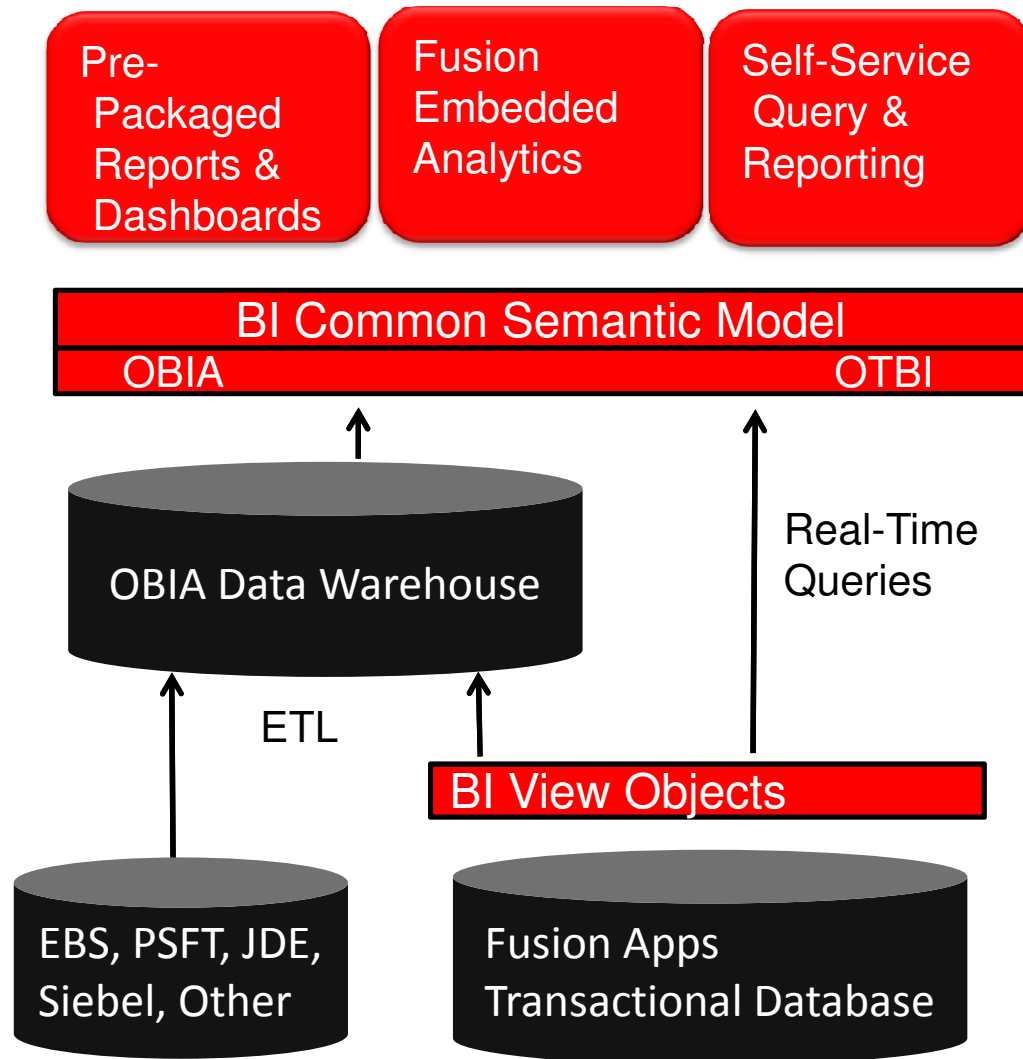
Pre-Packaged Reports & Dashboards

Fusion Embedded Analytics

Self-Service Query & Reporting

BI Common Semantic Model

OBIA

OTBI

OBIA Data Warehouse

Real-Time Queries

ETL

BI View Objects

EBS, PSFT, JDE, Siebel, Other

Fusion Apps Transactional Database